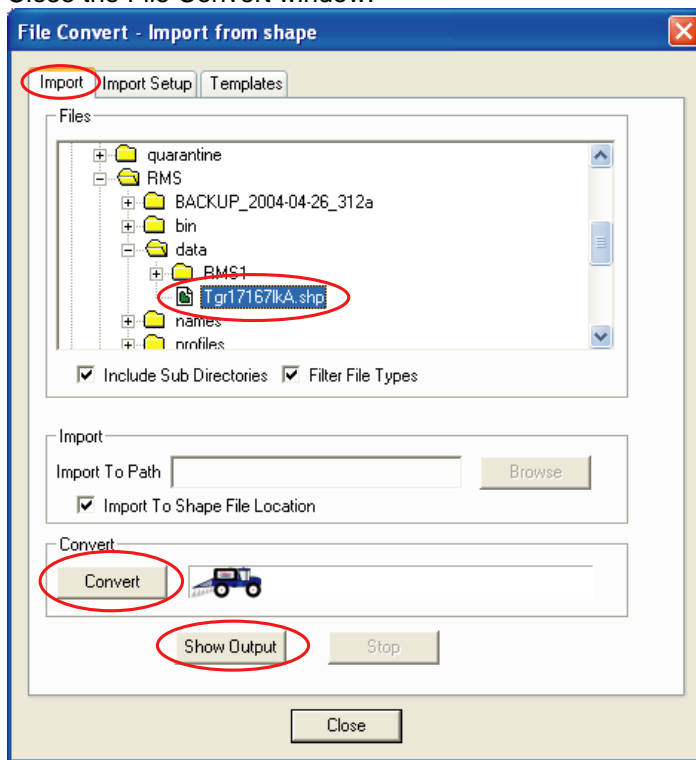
Close the File Convert window.

File Convert - Import from shape

Import | Import Setup | Templates

Files

quarantine
RMS
BACKUP_2004-04-26_312a
bin
data
RMS1
Tgr17167lkA.shp
names
profiles

Include Sub Directories
Filter File Types

Import
Import To Path
Browse
Import To Shape File Location

Convert
Convert

Show Output
Stop

Close